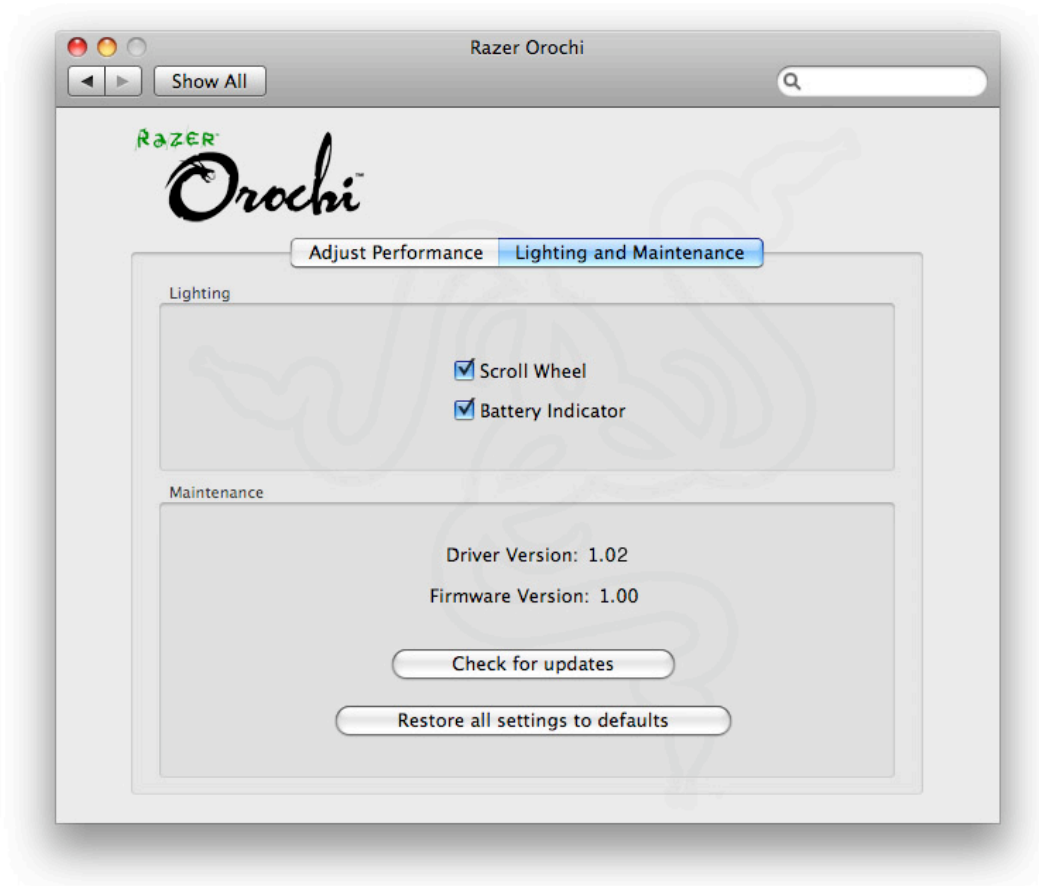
Razer Orochi

Show All

Razer

Orochi™

Adjust Performance
Lighting and Maintenance

Lighting

Scroll Wheel

Battery Indicator

Maintenance

Driver Version: 1.02

Firmware Version: 1.00

Check for updates

Restore all settings to defaults